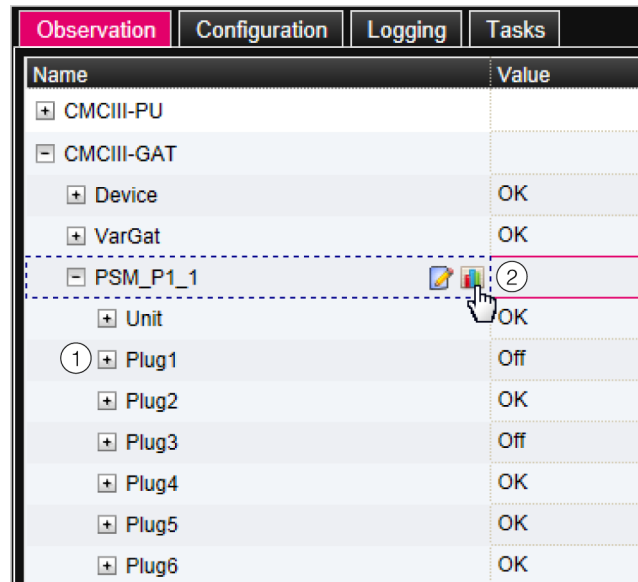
Observation | Configuration | Logging | Tasks

| Name | Value |
|---|---|
| + CMCIII-PU | |
| − CMCIII-GAT | |
| + Device | OK |
| + VarGat | OK |
| − PSM_P1_1 | 2 |
| + Unit | OK |
| 1 + Plug1 | Off |
| + Plug2 | OK |
| + Plug3 | Off |
| + Plug4 | OK |
| + Plug5 | OK |
| + Plug6 | OK |